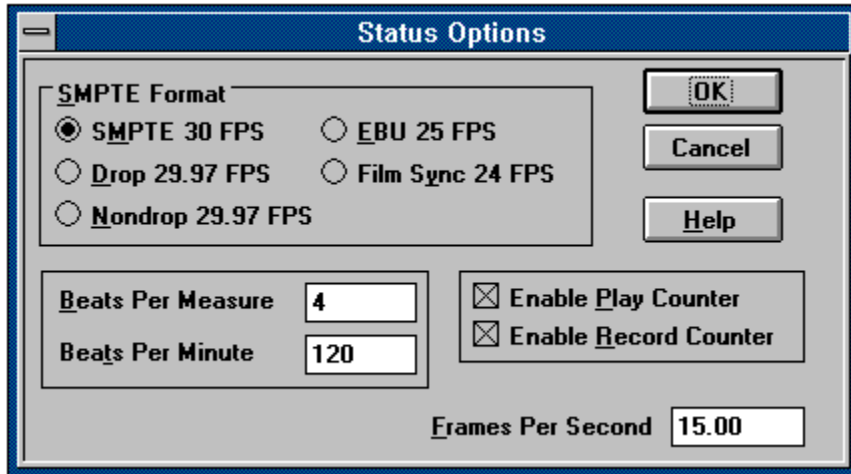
Status Options

SMPTE Format
SMPTE 30 FPS
EBU 25 FPS
Drop 29.97 FPS
Film Sync 24 FPS
Nondrop 29.97 FPS

OK
Cancel
Help

Beats Per Measure 4
Beats Per Minute 120

Enable Play Counter
Enable Record Counter

Frames Per Second 15.00